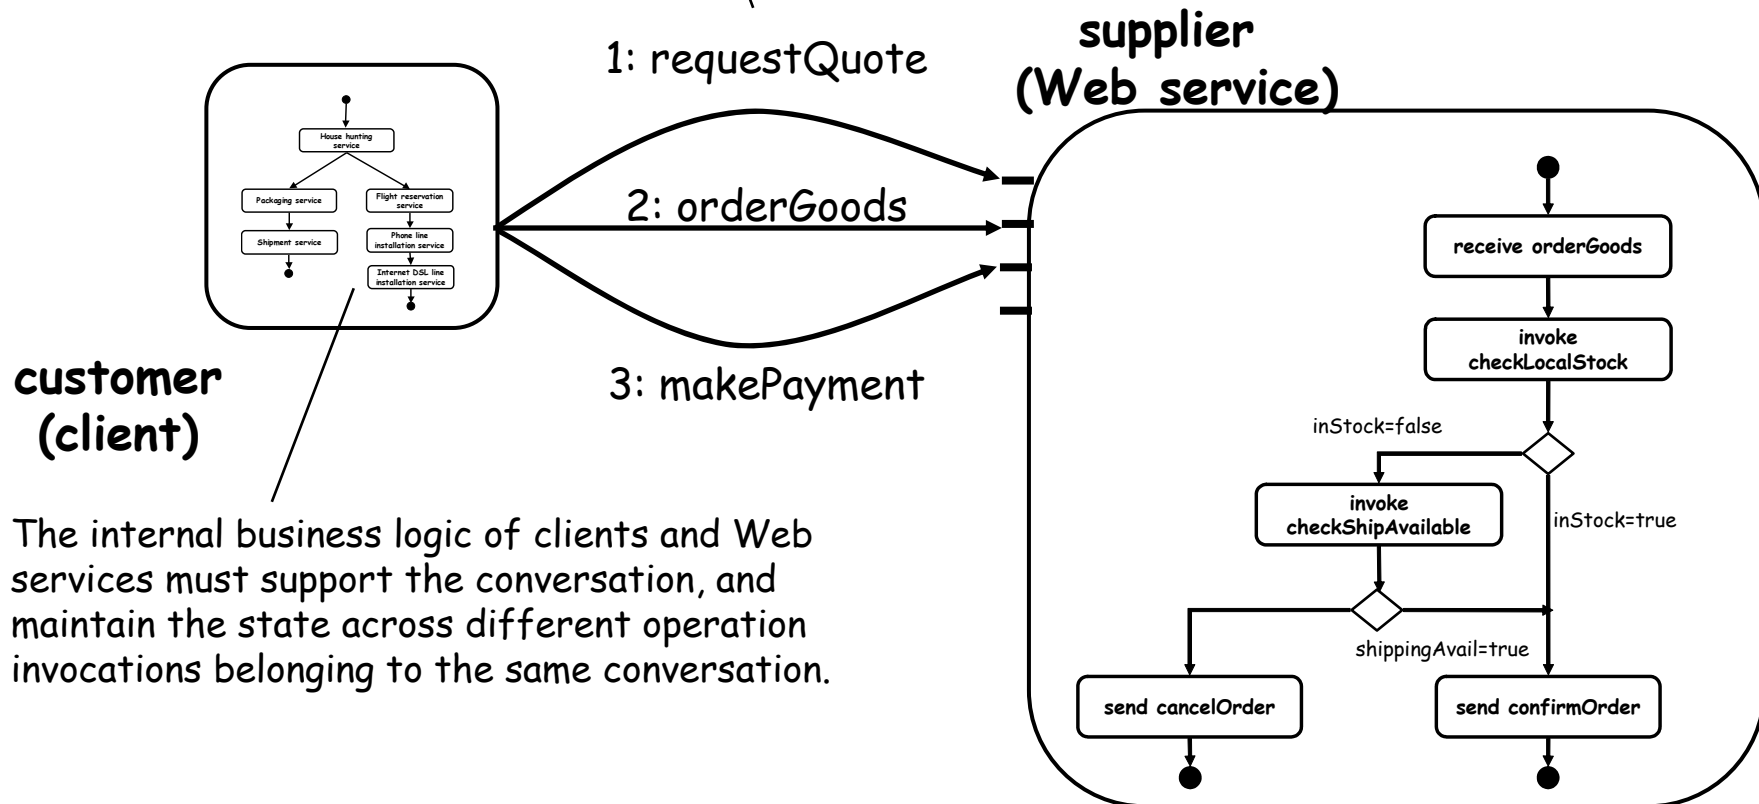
1: requestQuote

supplier (Web service)

House hunting service

Packaging service

Flight reservation service

Shipment service

Phone line installation service

Internet DSL line installation service

2: orderGoods

3: makePayment

customer (client)

receive orderGoods

invoke checkLocalStock

inStock=false

invoke checkShipAvailable

inStock=true

shippingAvail=true

send cancelOrder

send confirmOrder

The internal business logic of clients and Web services must support the conversation, and maintain the state across different operation invocations belonging to the same conversation.